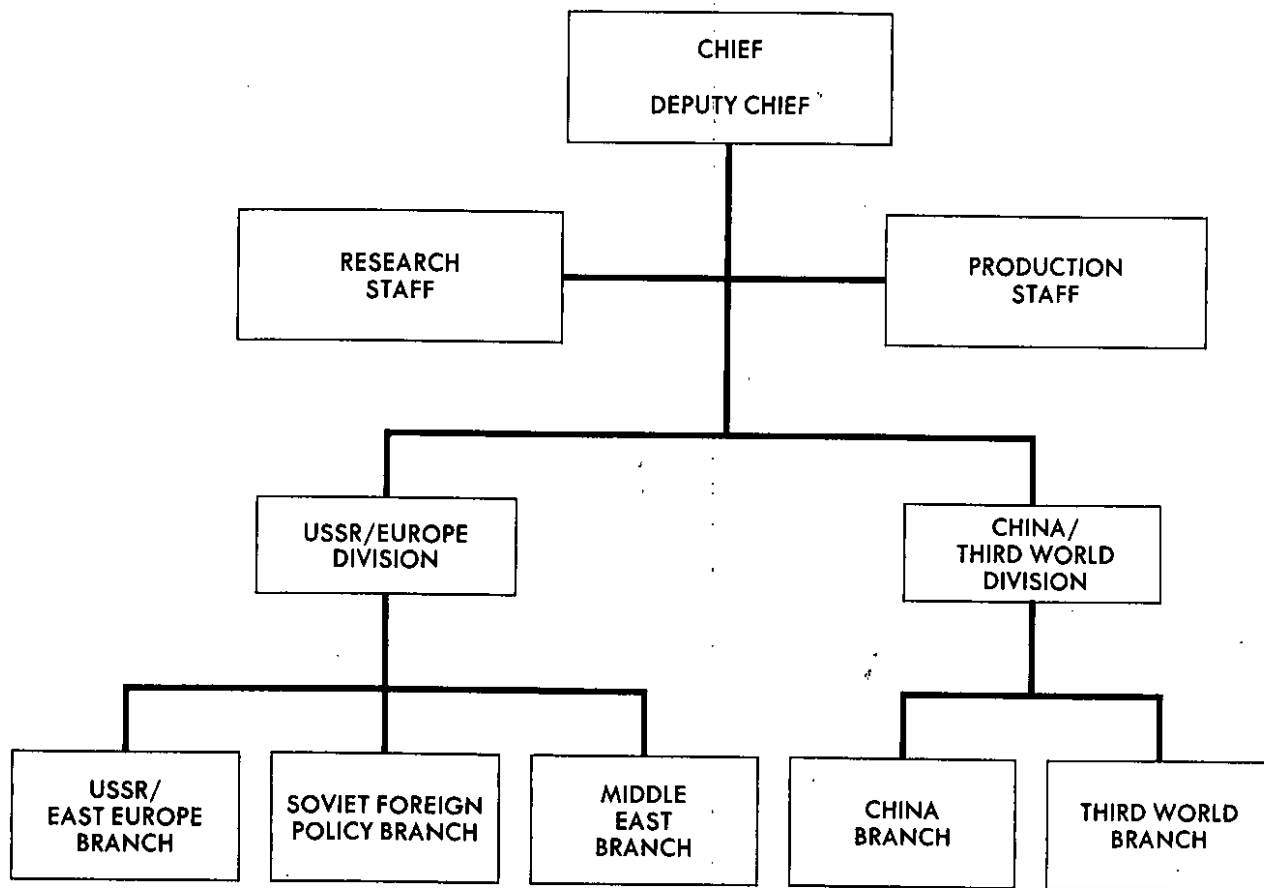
CHIEF
DEPUTY CHIEF

RESEARCH STAFF

PRODUCTION STAFF

USSR/EUROPE DIVISION

CHINA/ THIRD WORLD DIVISION

USSR/ EAST EUROPE BRANCH

SOVIET FOREIGN POLICY BRANCH

MIDDLE EAST BRANCH

CHINA BRANCH

THIRD WORLD BRANCH